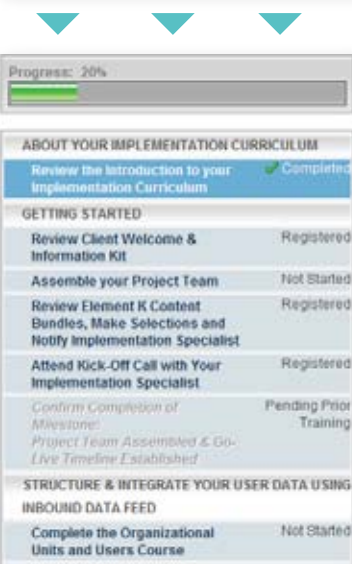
Progress: 20%

ABOUT YOUR IMPLEMENTATION CURRICULUM

| | |
|---|---|
| Review the Introduction to your Implementation Curriculum | Completed |

GETTING STARTED

| | |
|---|---|
| Review Client Welcome & Information Kit | Registered |
| Assemble your Project Team | Not Started |
| Review Element K Content Bundles, Make Selections and Notify Implementation Specialist | Registered |
| Attend Kick-Off Call with Your Implementation Specialist | Registered |
| Confirm Completion of Milestone: Project Team Assembled & Go-Live Timeline Established | Pending Prior Training |

STRUCTURE & INTEGRATE YOUR USER DATA USING INBOUND DATA FEED

| | |
|---|---|
| Complete the Organizational Units and Users Course | Not Started |